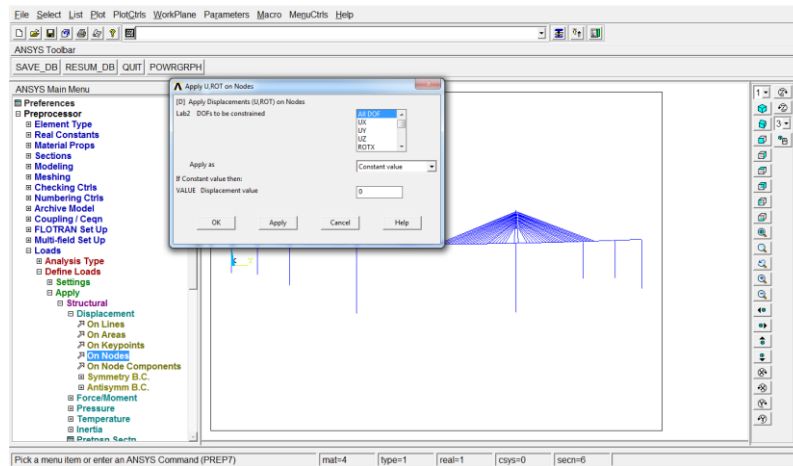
File Select List Plot PlotCtrls WorkPlane Parameters Macro MenuCtrls Help

ANSYS Toolbar

SAVE_DB RESUM_DB QUIT POWRGRPH

ANSYS Main Menu

⊞ Preferences
⊟ Preprocessor
⊞ Element Type
⊞ Real Constants
⊞ Material Props
⊞ Sections
⊞ Modeling
⊞ Meshing
⊞ Checking Ctrls
⊞ Numbering Ctrls
⊞ Archive Model
⊞ Coupling / Ceqn
⊞ FLOTRAN Set Up
⊞ Multi-field Set Up
⊟ Loads
⊞ Analysis Type
⊟ Define Loads
⊞ Settings
⊟ Apply
⊟ Structural
⊟ Displacement
On Lines
On Areas
On Keypoints
On Nodes
On Node Components
⊞ Symmetry B.C.
⊞ Antisymm B.C.
⊞ Force/Moment
⊞ Pressure
⊞ Temperature
⊞ Inertia
⊞ Pretnsn Sectn

Apply U,ROT on Nodes

[D] Apply Displacements (U,ROT) on Nodes

Lab2 DOFs to be constrained

All DOF
UX
UY
UZ
ROTX

Apply as

Constant value

If Constant value then:

VALUE Displacement value

0

OK Apply Cancel Help

1 3

Pick a menu item or enter an ANSYS Command (PREP7) mat=4 type=1 real=1 csys=0 secn=6